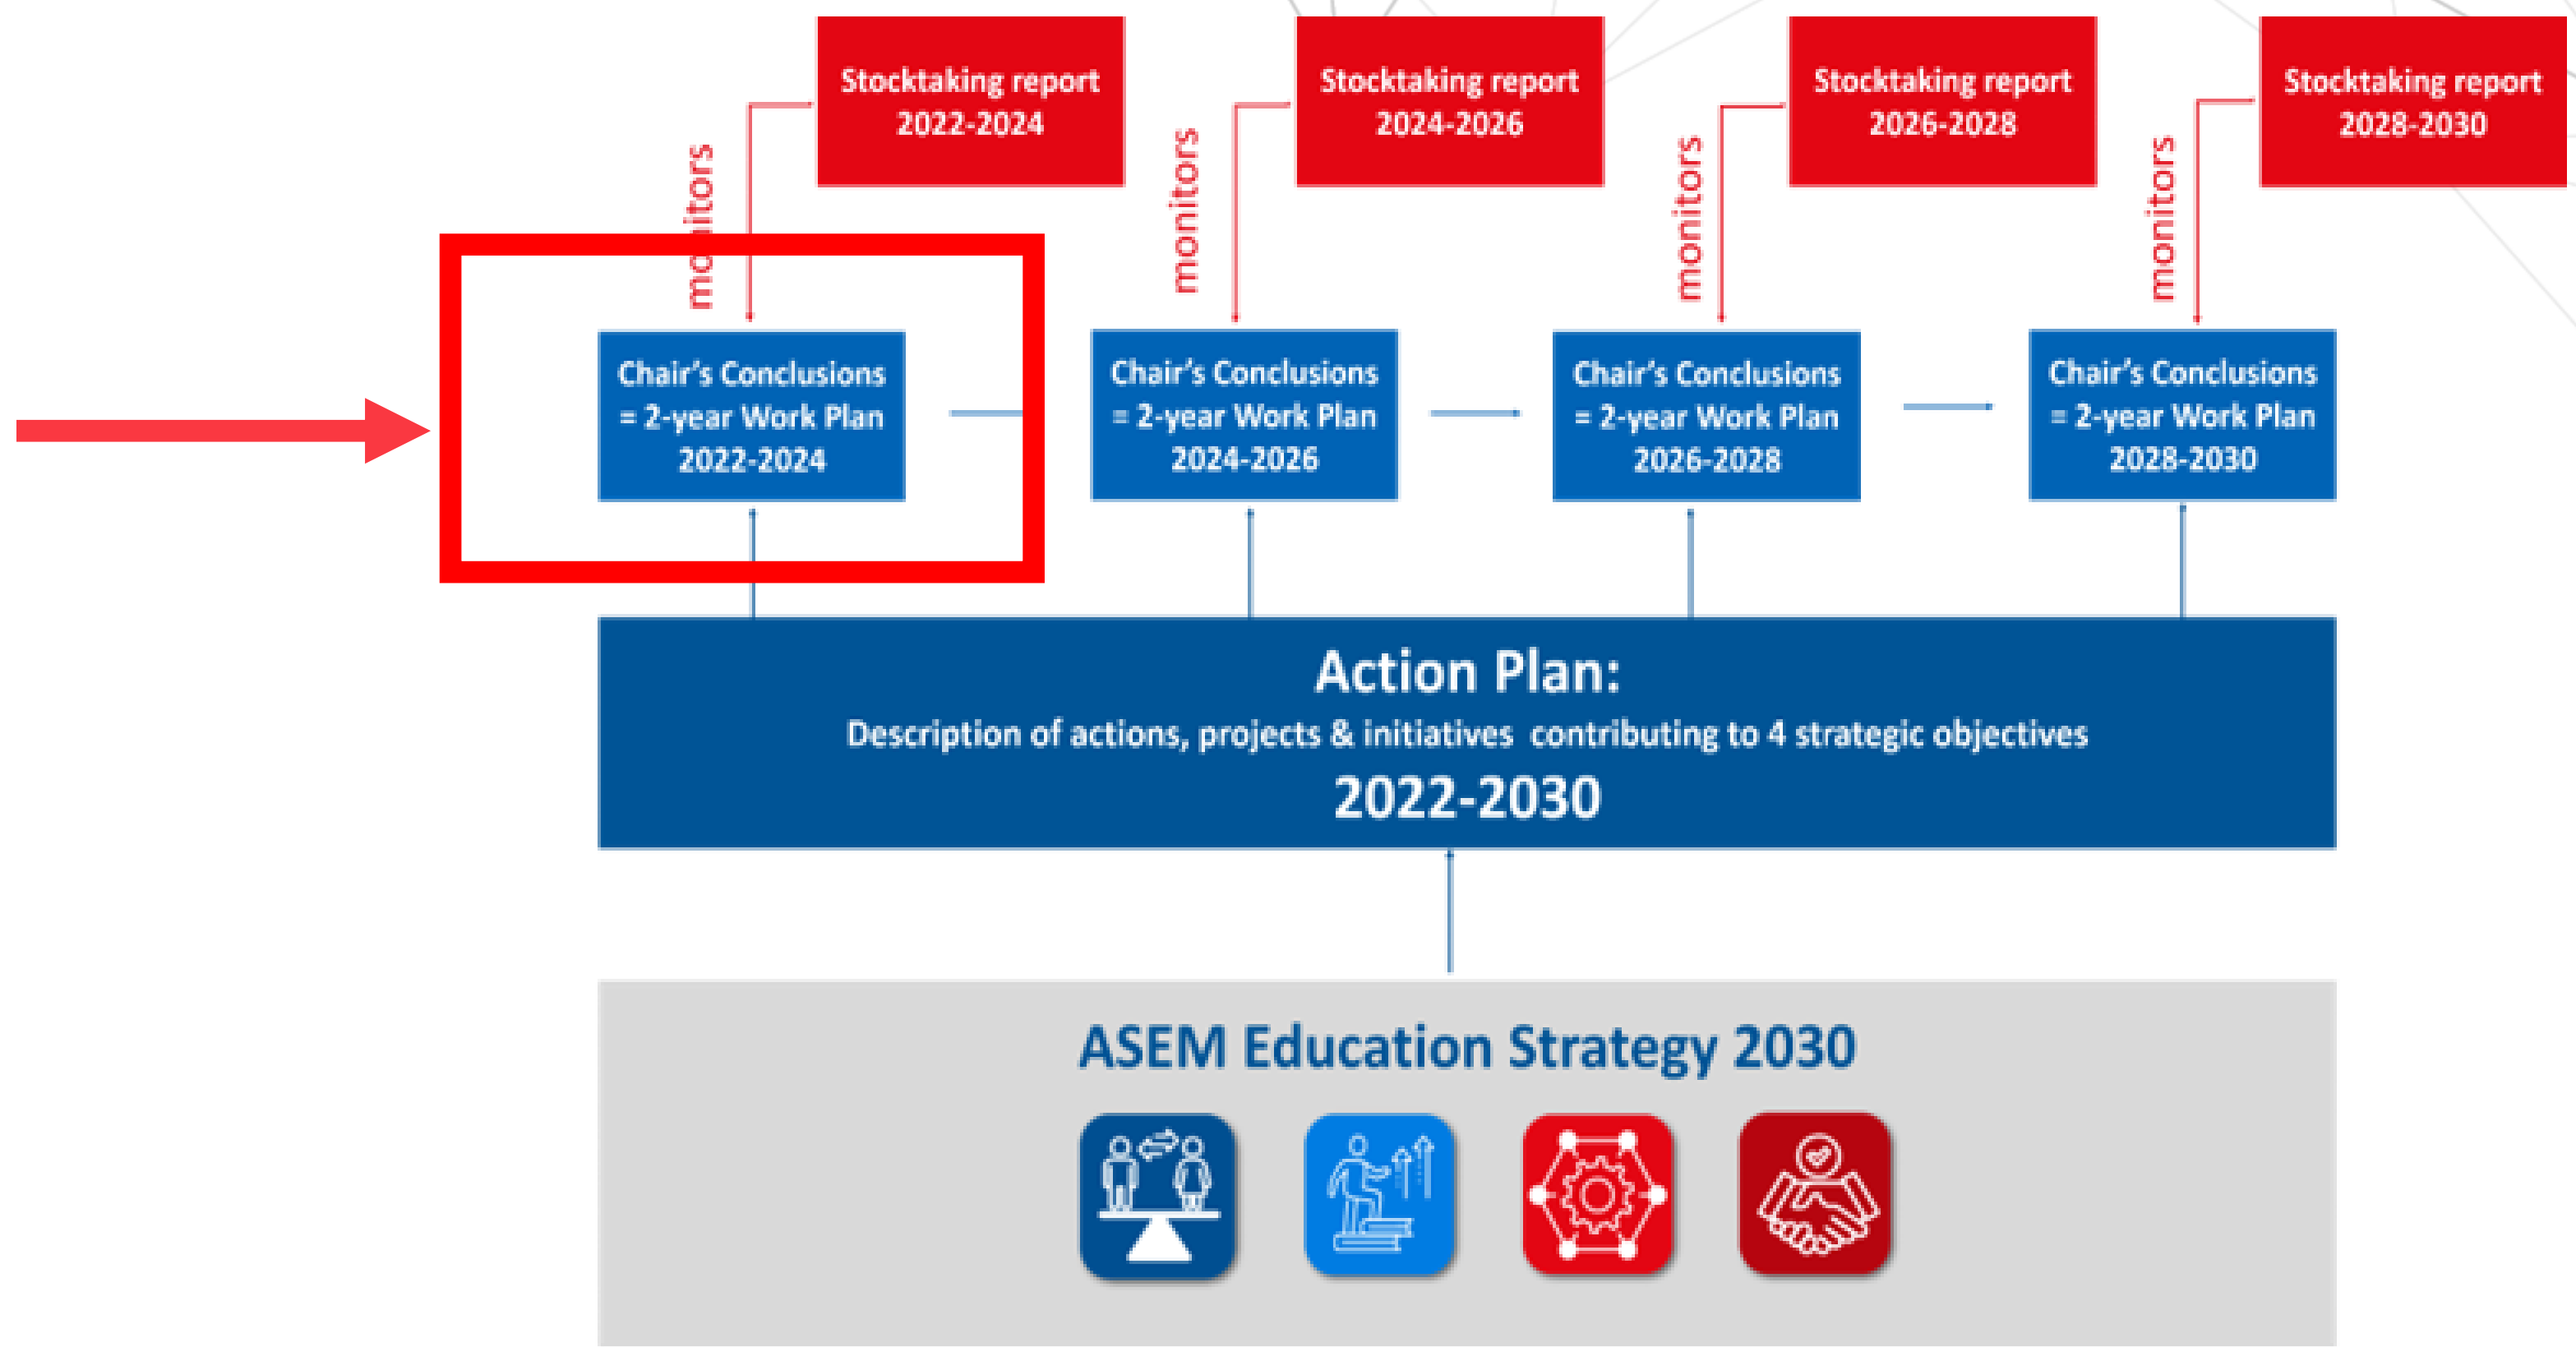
Stocktaking report 2022-2024

Stocktaking report 2024-2026

Stocktaking report 2026-2028

Stocktaking report 2028-2030

monitors

monitors

monitors

monitors

Chair's Conclusions = 2-year Work Plan 2022-2024

Chair's Conclusions = 2-year Work Plan 2024-2026

Chair's Conclusions = 2-year Work Plan 2026-2028

Chair's Conclusions = 2-year Work Plan 2028-2030

Action Plan:
Description of actions, projects & initiatives contributing to 4 strategic objectives
2022-2030

ASEM Education Strategy 2030